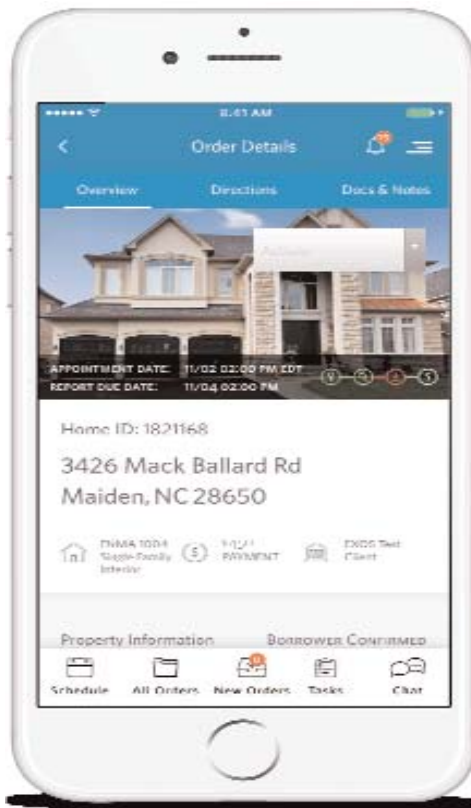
8:41 AM

Order Details

Overview

Directions

Docs & Notes

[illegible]

APPOINTMENT DATE: 11/02 02:00 PM EDT

REPORT DUE DATE: 11/04 02:00 PM

Home ID: 1821168

3426 Mack Ballard Rd
Maiden, NC 28650

FNMA 1004 Single Family Interior

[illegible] PAYMENT

EXOS Test Client

Property Information

Borrower Confirmed

Schedule

All Orders

New Orders

Tasks

Chat